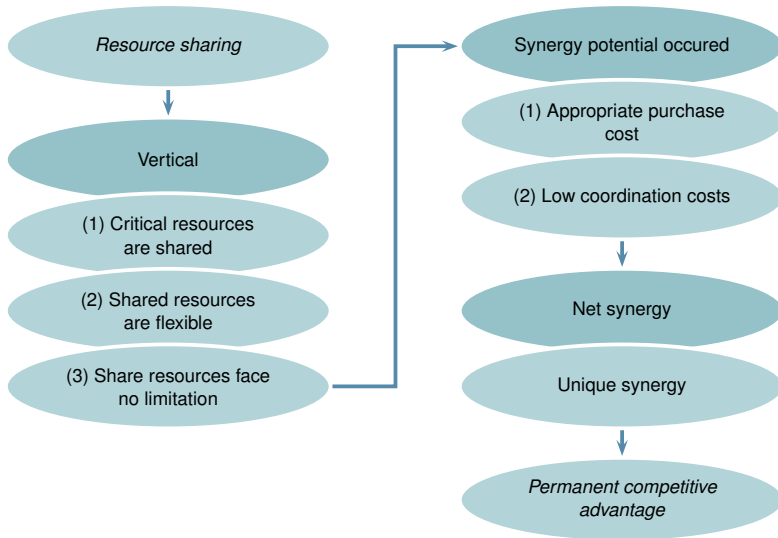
Resource sharing

Vertical

(1) Critical resources are shared

(2) Shared resources are flexible

(3) Share resources face no limitation

Synergy potential occured

(1) Appropriate purchase cost

(2) Low coordination costs

Net synergy

Unique synergy

Permanent competitive advantage